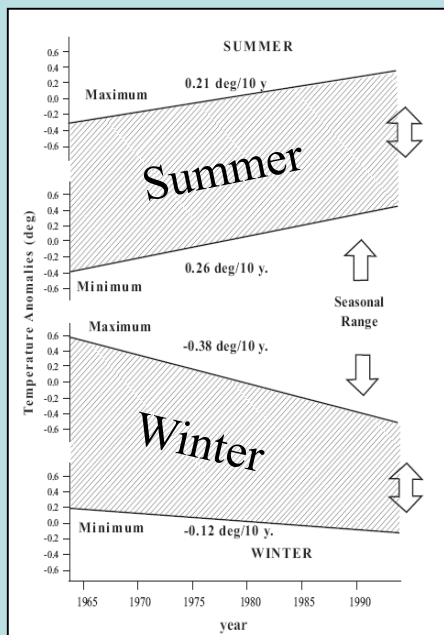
SUMMER

0.6
0.4
0.2
0.0
-0.2
-0.4
-0.6

Maximum

0.21 deg/10 y

Summer

0.6
0.4
0.2
0.0
-0.2
-0.4
-0.6

Minimum

0.26 deg/10 y.

Temperature Anomalies (deg)

Seasonal Range

Maximum

-0.38 deg/10 y.

0.6
0.4
0.2
0.0
-0.2
-0.4
-0.6

Winter

0.6
0.4
0.2
0.0
-0.2
-0.4
-0.6

Minimum

-0.12 deg/10 y.

WINTER

1965 1970 1975 1980 1985 1990

year